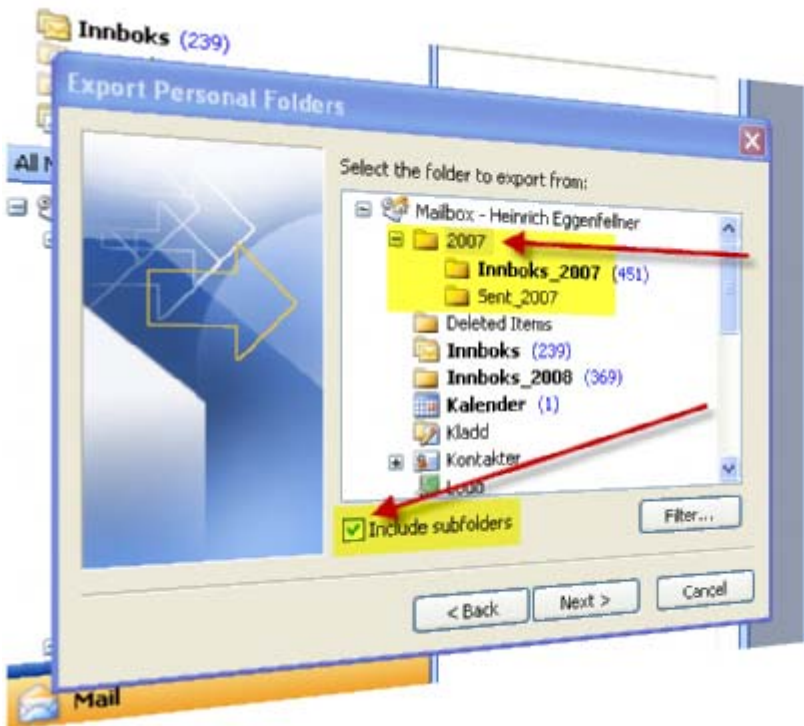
Innboks (239)

All M

Export Personal Folders

Select the folder to export from:

Mailbox - Heinrich Eggenfellner

2007

Innboks_2007 (451)

Sent_2007

Deleted Items

Innboks (239)

Innboks_2008 (369)

Kalender (1)

Kladd

Kontakter

Logg

Include subfolders

Filter...

< Back

Next >

Cancel

Mail